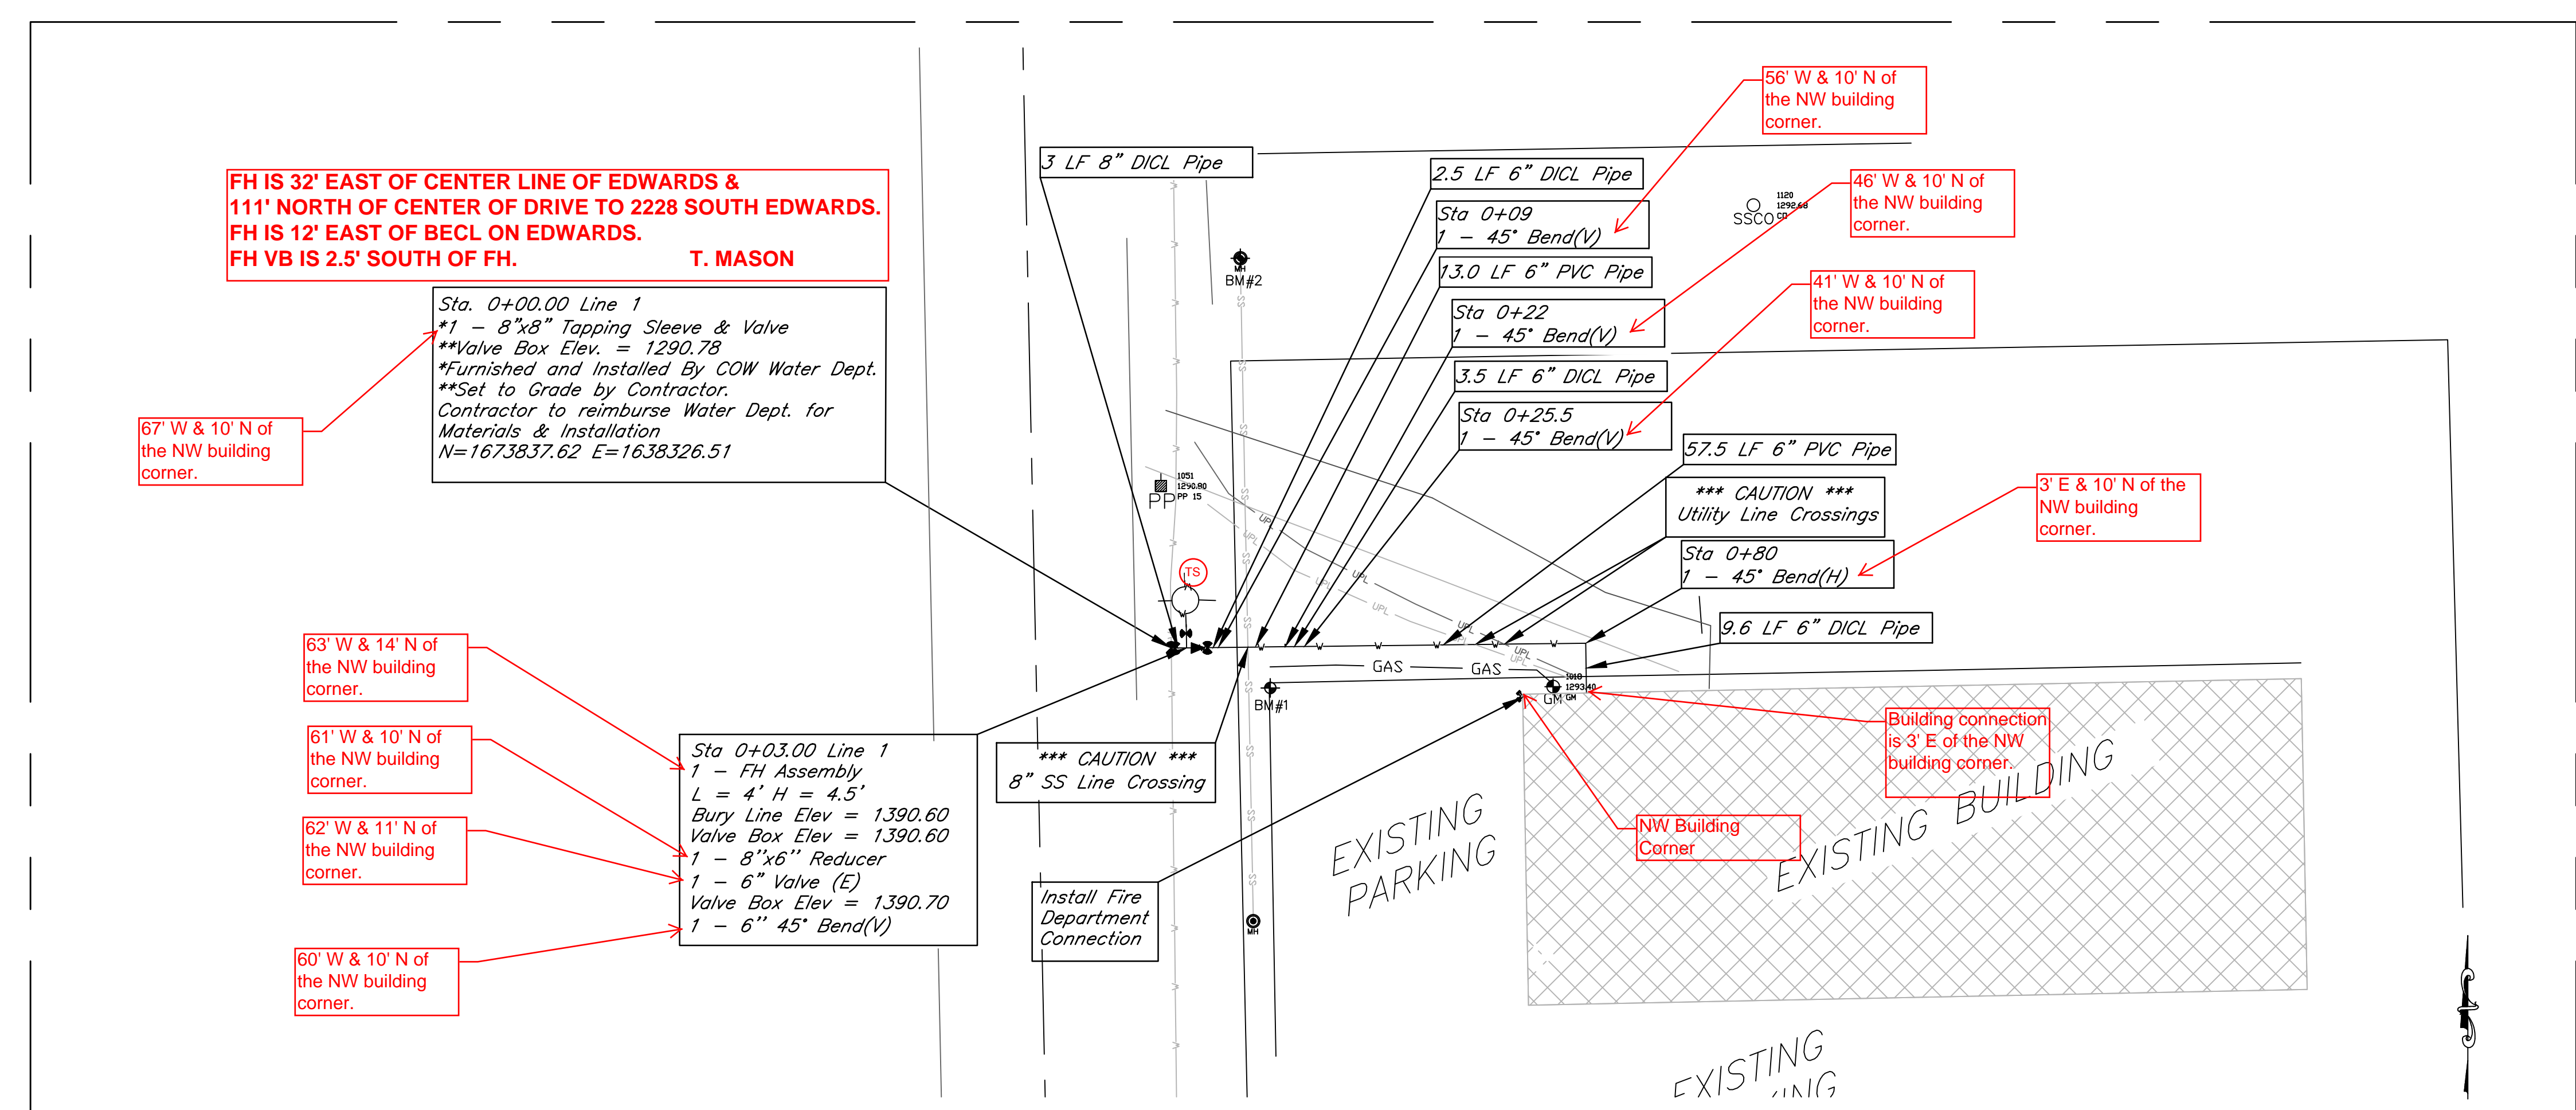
FH IS 32' EAST OF CENTER LINE OF EDWARDS &
111' NORTH OF CENTER OF DRIVE TO 2228 SOUTH EDWARDS.
FH IS 12' EAST OF BECL ON EDWARDS.
FH VB IS 2.5' SOUTH OF FH. T. MASON

Sta. 0+00.00 Line 1
*1 – 8"x8" Tapping Sleeve & Valve
**Valve Box Elev. = 1290.78
*Furnished and Installed By COW Water Dept.
**Set to Grade by Contractor.
Contractor to reimburse Water Dept. for
Materials & Installation
N=1673837.62 E=1638326.51

67' W & 10' N of the NW building corner.

3 LF 8" DICL Pipe

2.5 LF 6" DICL Pipe

Sta 0+09
1 – 45° Bend(V)

13.0 LF 6" PVC Pipe

Sta 0+22
1 – 45° Bend(V)

3.5 LF 6" DICL Pipe

Sta 0+25.5
1 – 45° Bend(V)

57.5 LF 6" PVC Pipe

*** CAUTION ***
Utility Line Crossings

Sta 0+80
1 – 45° Bend(H)

9.6 LF 6" DICL Pipe

56' W & 10' N of the NW building corner.

46' W & 10' N of the NW building corner.

41' W & 10' N of the NW building corner.

3' E & 10' N of the NW building corner.

SSCO

BM#2

PP

TS

GAS GAS

BM#1

GM

63' W & 14' N of the NW building corner.

61' W & 10' N of the NW building corner.

62' W & 11' N of the NW building corner.

60' W & 10' N of the NW building corner.

Sta 0+03.00 Line 1
1 – FH Assembly
L = 4' H = 4.5'
Bury Line Elev = 1390.60
Valve Box Elev = 1390.60
1 – 8"x6" Reducer
1 – 6" Valve (E)
Valve Box Elev = 1390.70
1 – 6" 45° Bend(V)

*** CAUTION ***
8" SS Line Crossing

Install Fire Department Connection

EXISTING PARKING

Building connection is 3' E of the NW building corner.

NW Building Corner

EXISTING BUILDING

EXISTING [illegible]ING